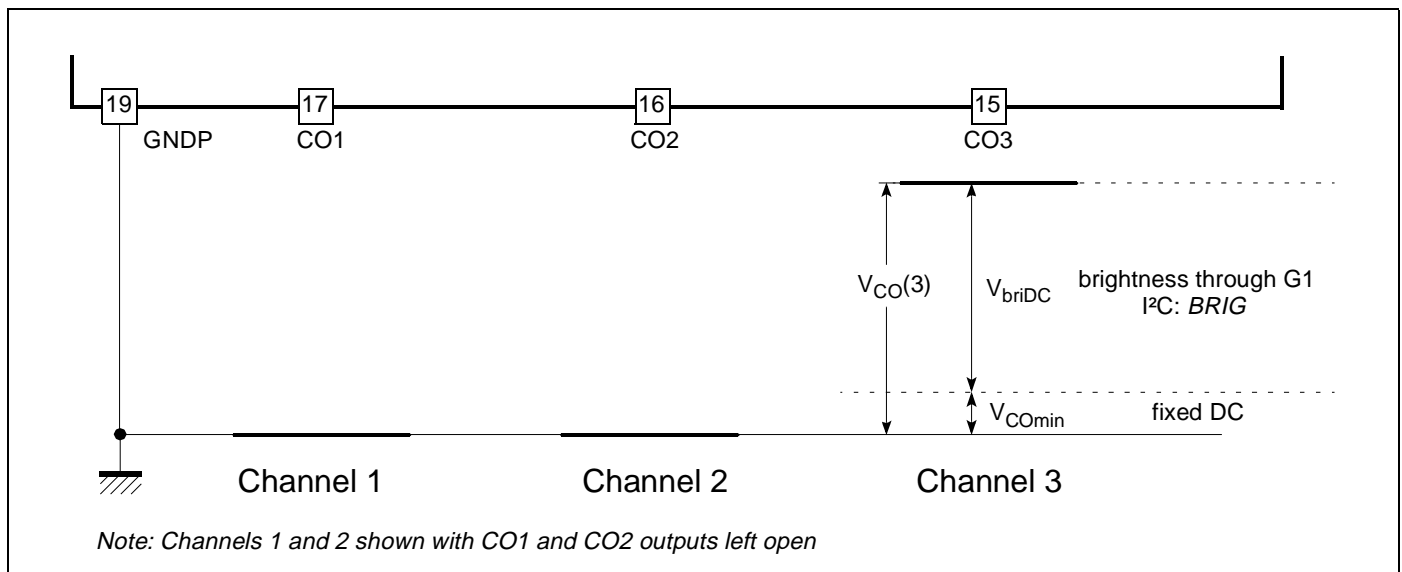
19
GNDP
17
CO1
16
CO2
15
CO3

$V_{CO}(3)$
$V_{briDC}$
brightness through G1
I²C: *BRIG*
$V_{COmin}$
fixed DC

Channel 1
Channel 2
Channel 3

*Note: Channels 1 and 2 shown with CO1 and CO2 outputs left open*